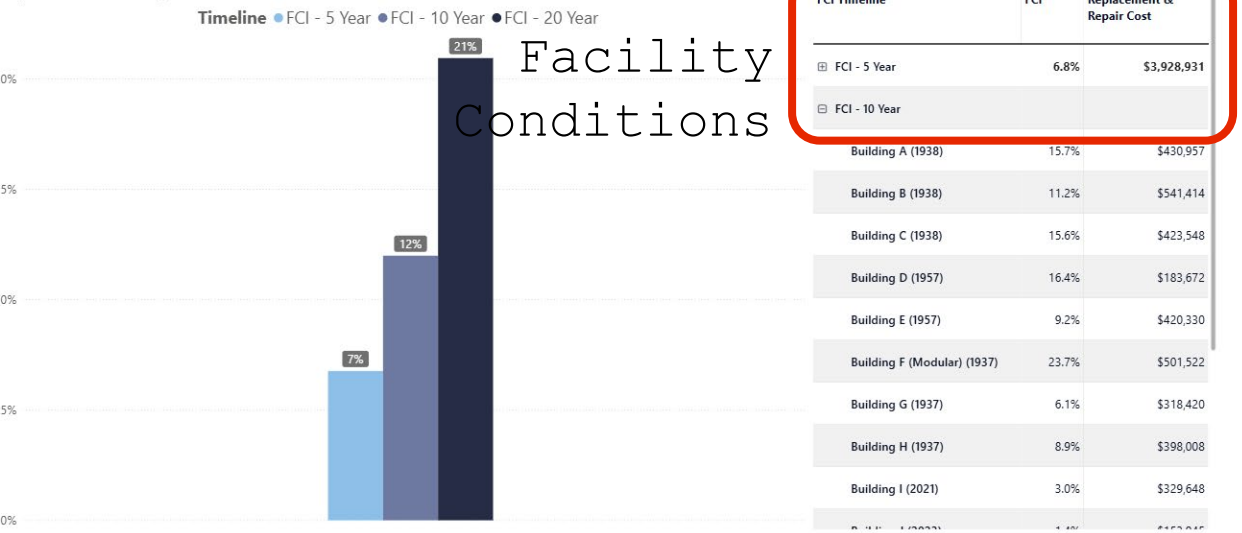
Timeline ● FCI - 5 Year ● FCI - 10 Year ● FCI - 20 Year

Facility Conditions

0%
5%
0%
5%
0%

21%
12%
7%

| FCI Timeline | FCI | Replacement & Repair Cost |
|---|---|---|
| ⊞ FCI - 5 Year | 6.8% | $3,928,931 |
| ⊟ FCI - 10 Year | | |
| Building A (1938) | 15.7% | $430,957 |
| Building B (1938) | 11.2% | $541,414 |
| Building C (1938) | 15.6% | $423,548 |
| Building D (1957) | 16.4% | $183,672 |
| Building E (1957) | 9.2% | $420,330 |
| Building F (Modular) (1937) | 23.7% | $501,522 |
| Building G (1937) | 6.1% | $318,420 |
| Building H (1937) | 8.9% | $398,008 |
| Building I (2021) | 3.0% | $329,648 |
| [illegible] | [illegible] | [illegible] |